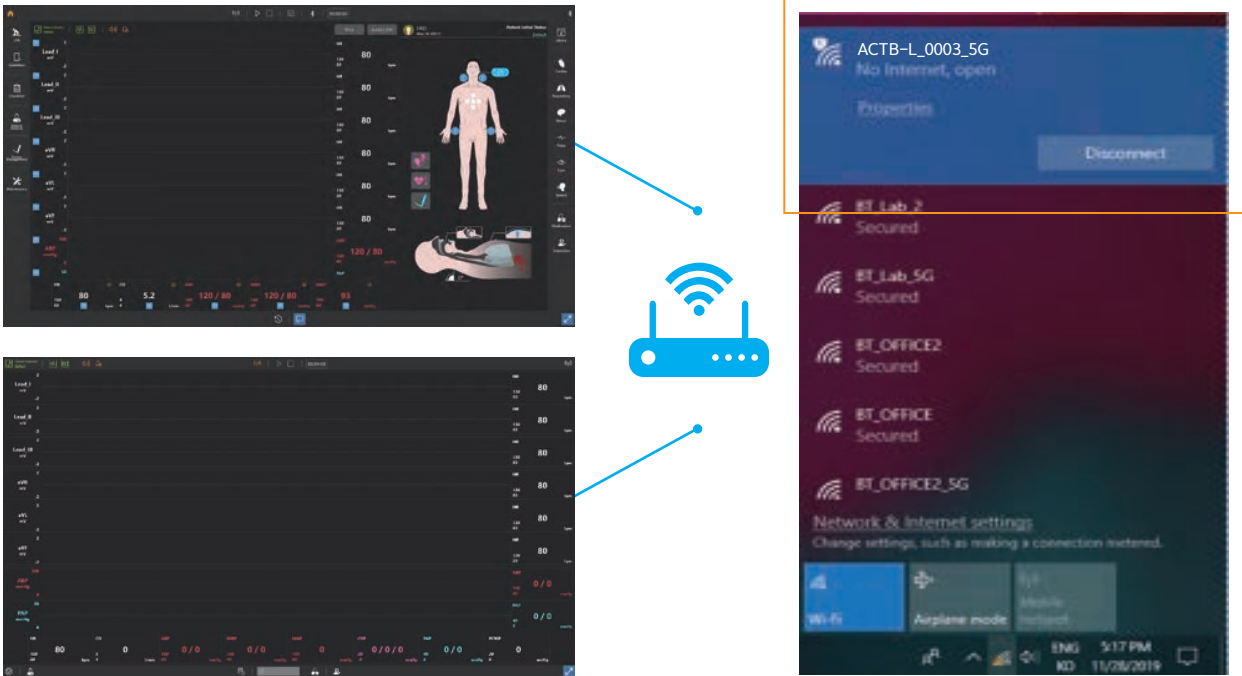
Lead I

Lead II

Lead III

aVR

aVL

aVF

ABP

80

80

80

80

80

80

120 / 80

80

5.2

120 / 80

120 / 80

93

Lead I

Lead II

Lead III

aVR

aVL

aVF

ABP

PAP

80

80

80

80

80

80

0 / 0

0 / 0

80

0

0 / 0

0 / 0

0

0 / 0 / 0

0 / 0

0

ACTB-L_0003_5G
No Internet, open

Properties

Disconnect

BT_Lab_2
Secured

BT_Lab_5G
Secured

BT_OFFICE2
Secured

BT_OFFICE
Secured

BT_OFFICE2_5G

Network & Internet settings
Change settings, such as making a connection metered.

Wi-Fi

Airplane mode

Mobile hotspot

ENG KO

5:17 PM 11/28/2019